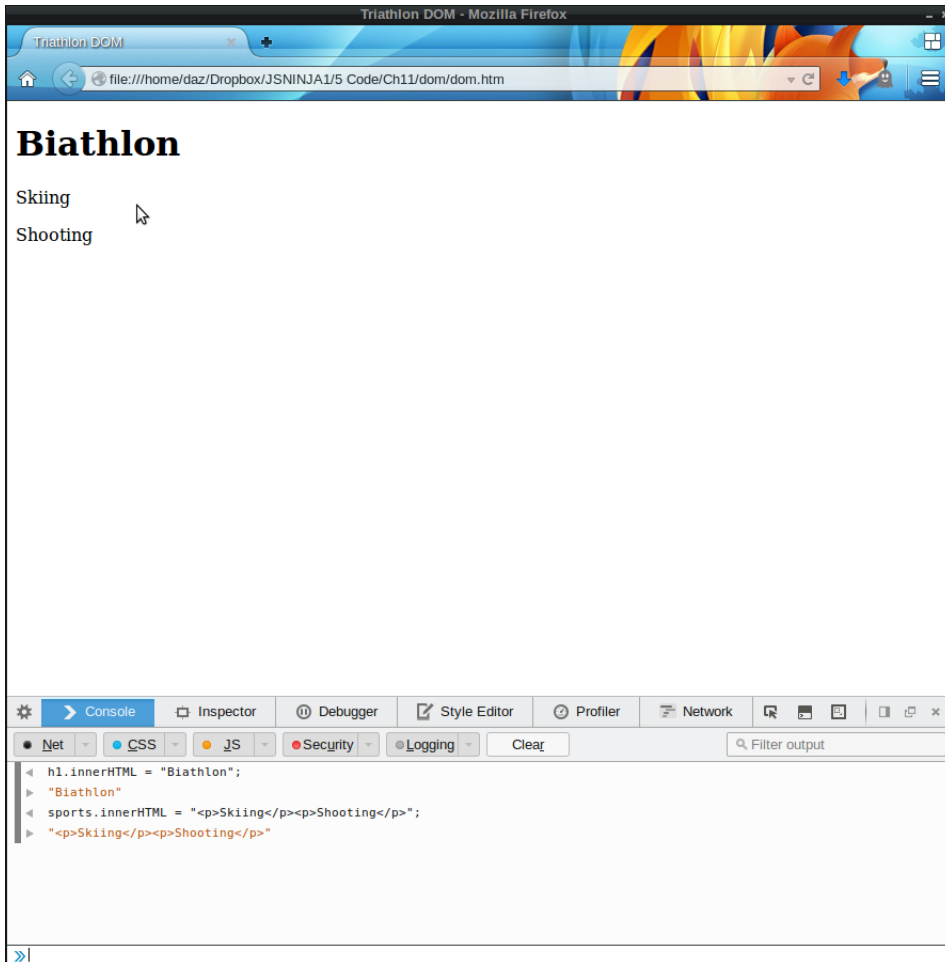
Triathlon DOM - Mozilla Firefox

Triathlon DOM

file:///home/daz/Dropbox/JSNINJA1/5 Code/Ch11/dom/dom.htm

# Biathlon

Skiing

Shooting

Console Inspector Debugger Style Editor Profiler Network

Net CSS JS Security Logging Clear Filter output

h1.innerHTML = "Biathlon";
"Biathlon"
sports.innerHTML = "<p>Skiing</p><p>Shooting</p>";
"<p>Skiing</p><p>Shooting</p>"

»